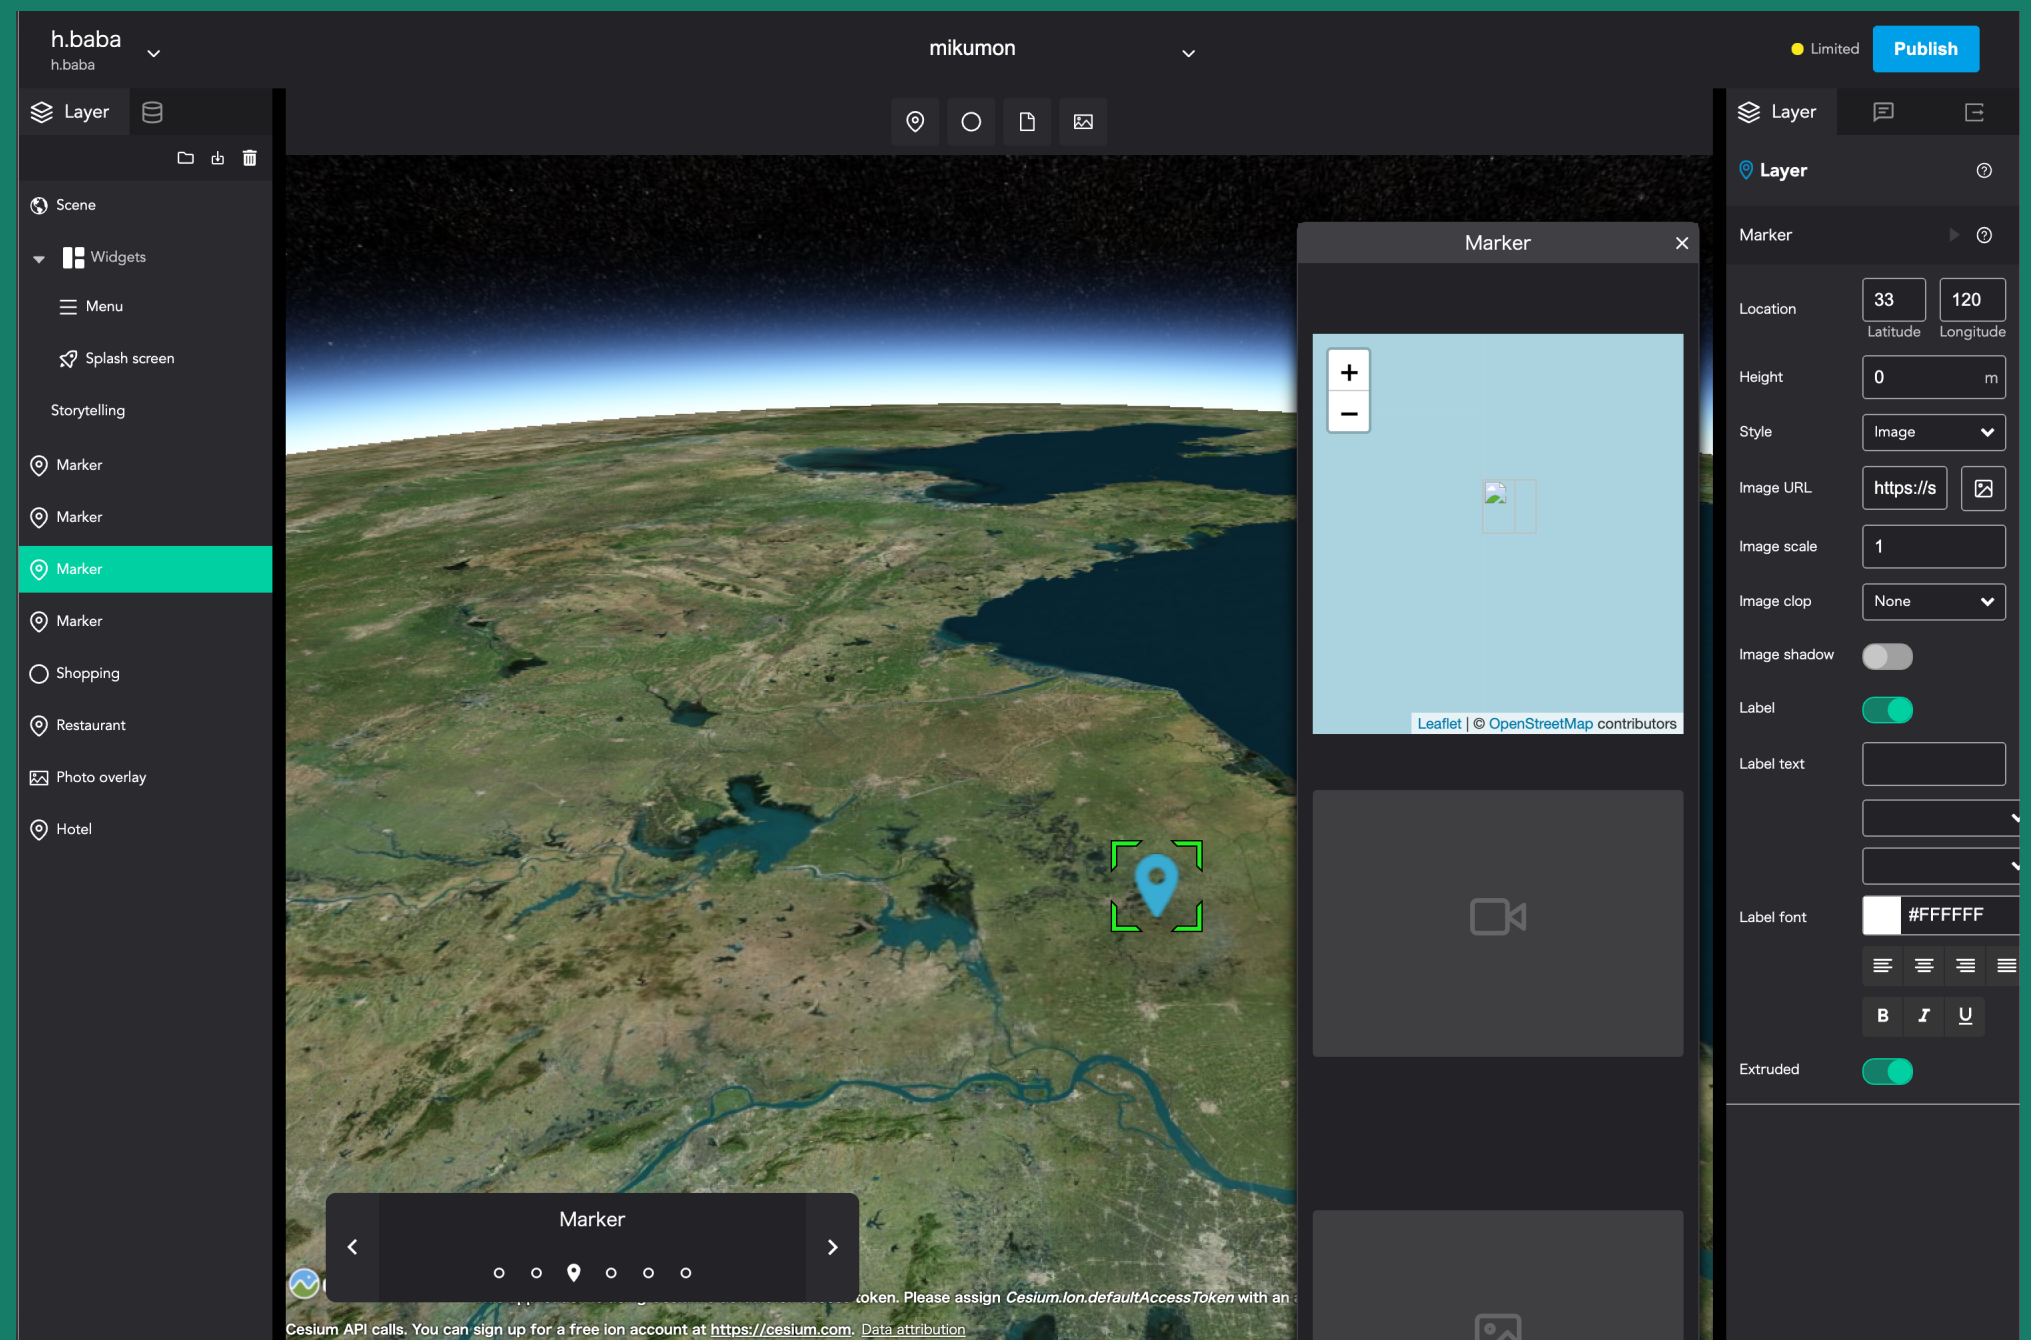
h.baba
h.baba

mikumon

Limited Publish

Layer

Scene
Widgets
Menu
Splash screen
Storytelling
Marker
Marker
Marker
Marker
Shopping
Restaurant
Photo overlay
Hotel

Marker

+
−

Leaflet | © OpenStreetMap contributors

Marker

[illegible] token. Please assign *Cesium.Ion.defaultAccessToken* with an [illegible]
Cesium API calls. You can sign up for a free ion account at https://cesium.com. Data attribution

Layer

Layer

Marker

Location 33 120
Latitude Longitude
Height 0 m
Style Image
Image URL https://s
Image scale 1
Image clop None
Image shadow
Label
Label text
Label font #FFFFFF
B I U
Extruded